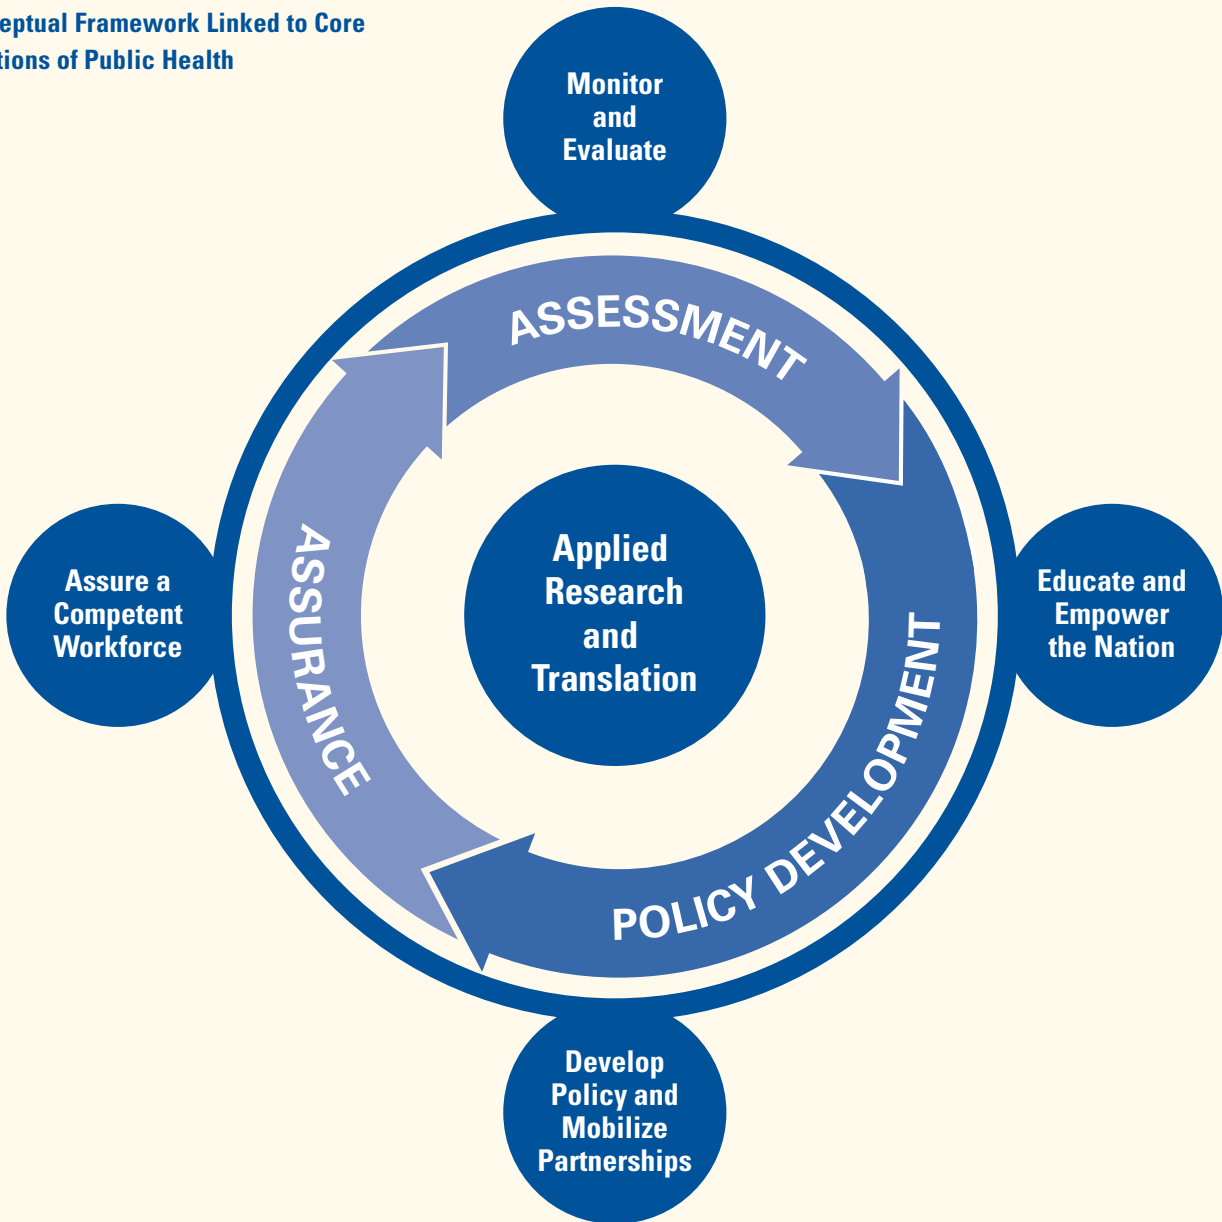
eptual Framework Linked to Core
tions of Public Health

Monitor and Evaluate

ASSESSMENT

Assure a Competent Workforce

ASSURANCE

Applied Research and Translation

POLICY DEVELOPMENT

Educate and Empower the Nation

Develop Policy and Mobilize Partnerships